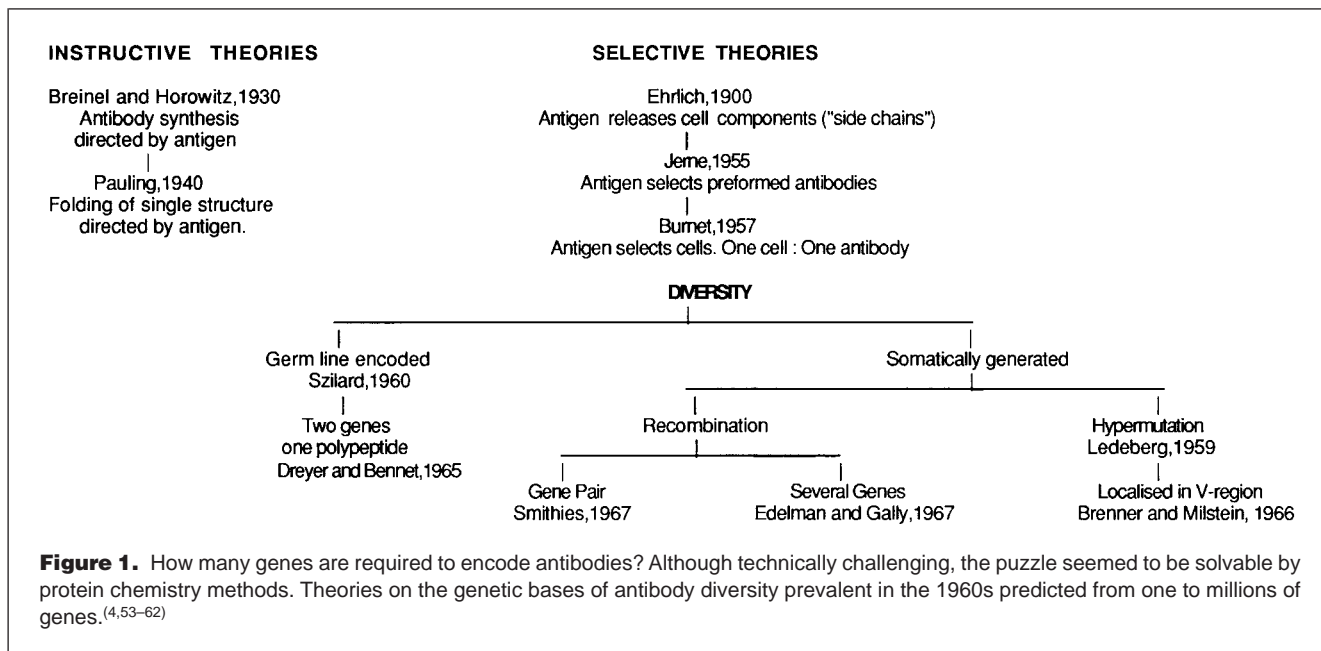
INSTRUCTIVE THEORIES

Breinel and Horowitz,1930
Antibody synthesis
directed by antigen

Pauling,1940
Folding of single structure
directed by antigen.

SELECTIVE THEORIES

Ehrlich,1900
Antigen releases cell components ("side chains")

Jerne,1955
Antigen selects preformed antibodies

Burnet,1957
Antigen selects cells. One cell : One antibody

DIVERSITY

Germ line encoded
Szilard,1960

Two genes
one polypeptide
Dreyer and Bennet,1965

Somatically generated

Recombination

Gene Pair
Smithies,1967

Several Genes
Edelman and Gally,1967

Hypermutation
Ledeberg,1959

Localised in V-region
Brenner and Milstein, 1966

**Figure 1.** How many genes are required to encode antibodies? Although technically challenging, the puzzle seemed to be solvable by protein chemistry methods. Theories on the genetic bases of antibody diversity prevalent in the 1960s predicted from one to millions of genes.$^{(4,53–62)}$